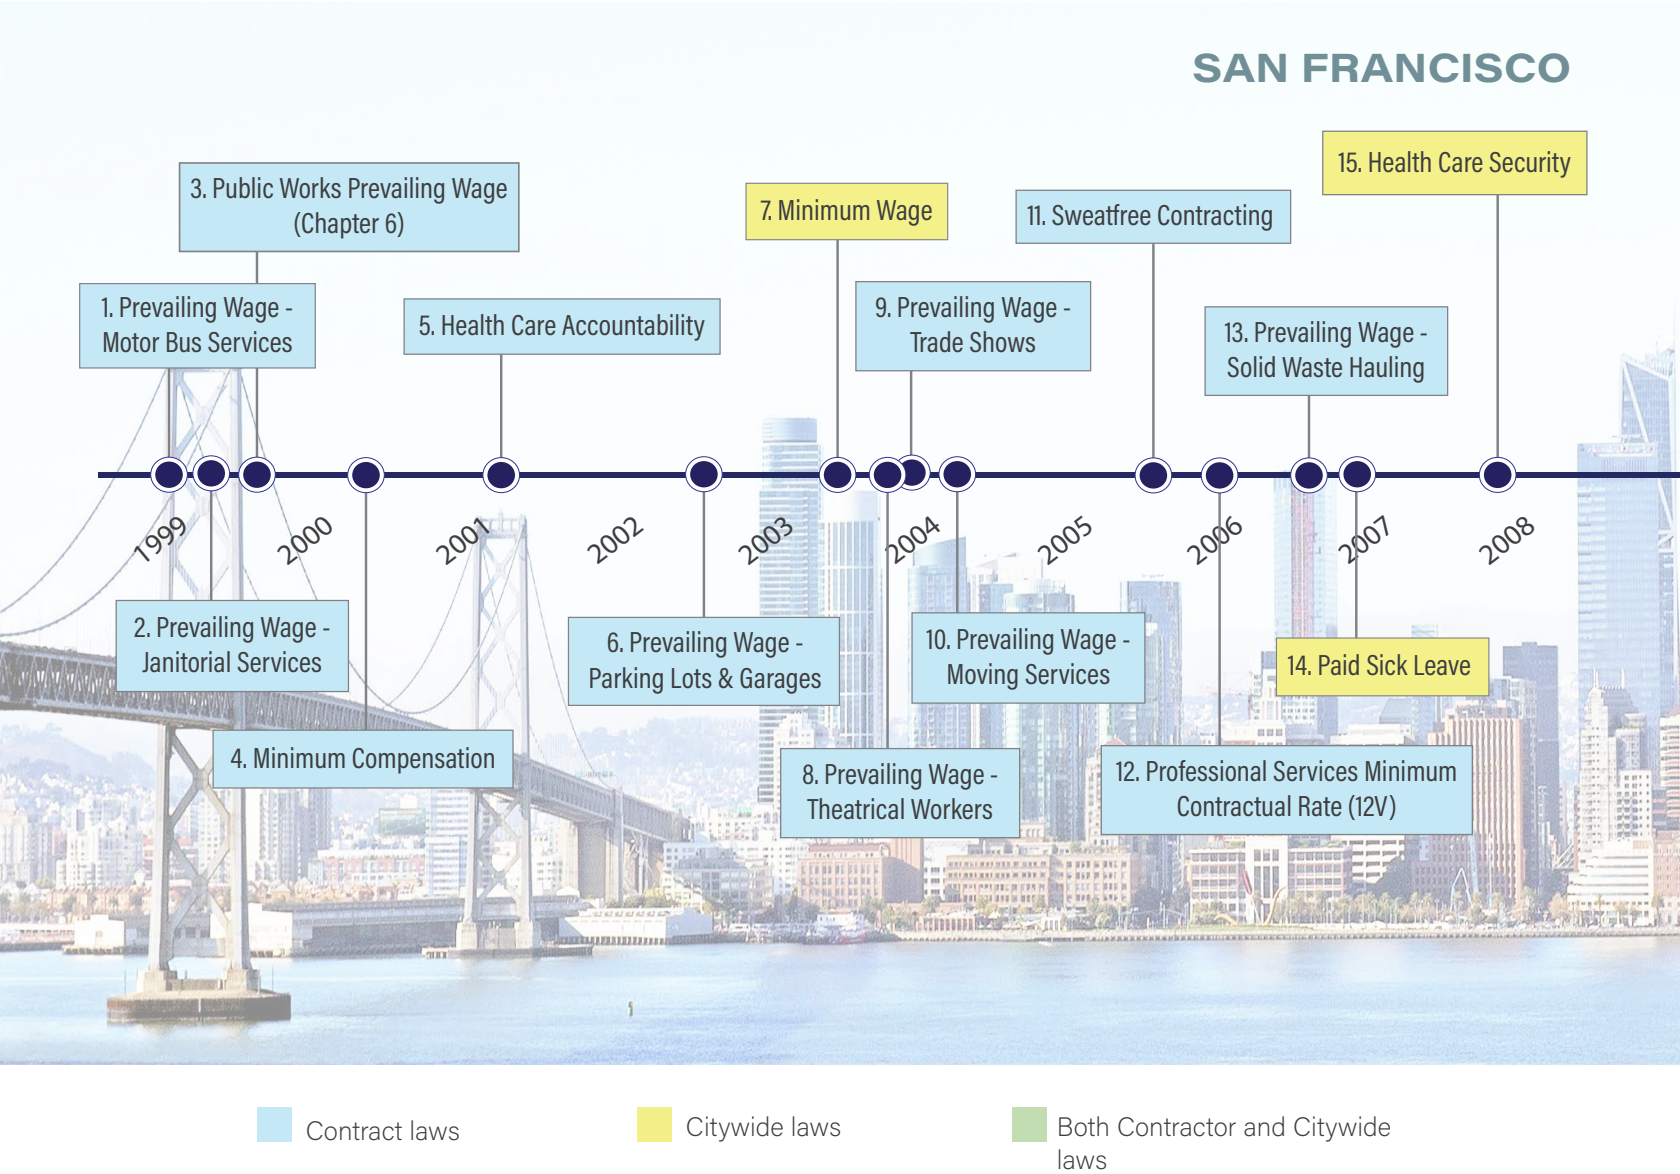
SAN FRANCISCO

3. Public Works Prevailing Wage (Chapter 6)

7. Minimum Wage

11. Sweatfree Contracting

15. Health Care Security

1. Prevailing Wage - Motor Bus Services

5. Health Care Accountability

9. Prevailing Wage - Trade Shows

13. Prevailing Wage - Solid Waste Hauling

1999

2000

2001

2002

2003

2004

2005

2006

2007

2008

2. Prevailing Wage - Janitorial Services

6. Prevailing Wage - Parking Lots & Garages

10. Prevailing Wage - Moving Services

14. Paid Sick Leave

4. Minimum Compensation

8. Prevailing Wage - Theatrical Workers

12. Professional Services Minimum Contractual Rate (12V)

Contract laws

Citywide laws

Both Contractor and Citywide laws